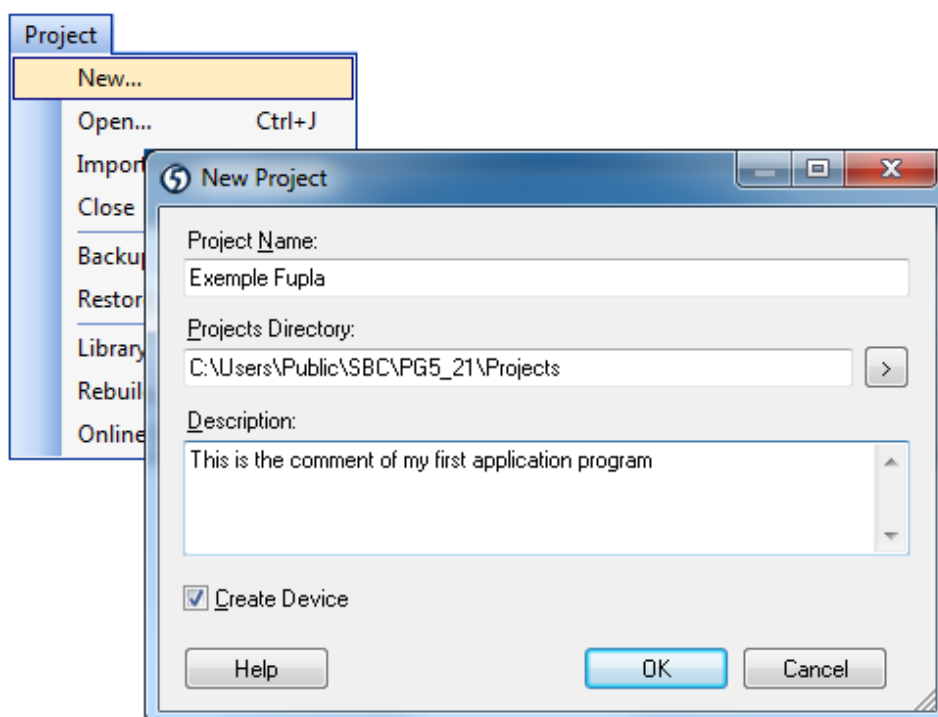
Project
New...
Open... Ctrl+J
Impor
Close
Backu
Resto
Library
Rebuil
Online

New Project
Project Name:
Exemple Fupla
Projects Directory:
C:\Users\Public\SBC\PG5_21\Projects
>
Description:
This is the comment of my first application program
Create Device
Help
OK
Cancel